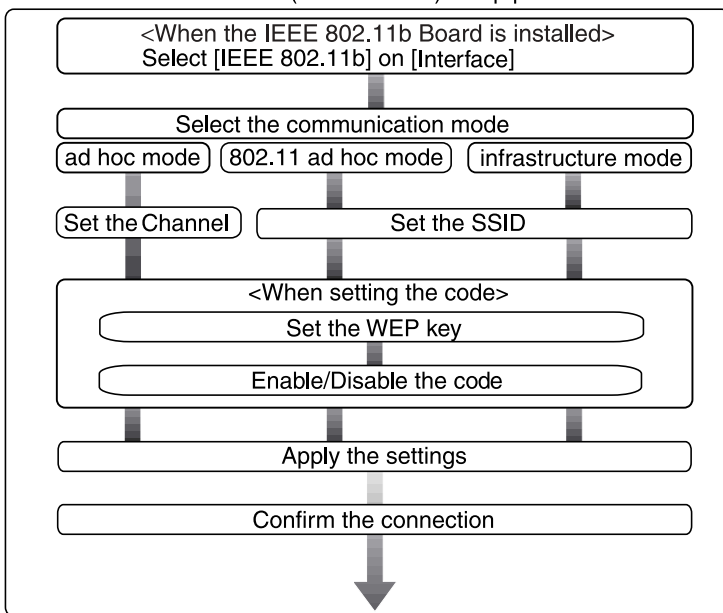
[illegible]

<When the IEEE 802.11b Board is installed>
Select [IEEE 802.11b] on [Interface]

Select the communication mode

ad hoc mode

802.11 ad hoc mode

infrastructure mode

Set the Channel

Set the SSID

<When setting the code>

Set the WEP key

Enable/Disable the code

Apply the settings

Confirm the connection